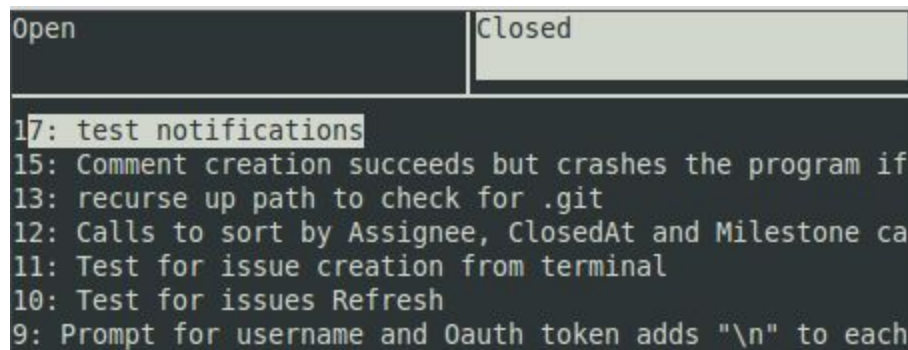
Open

Closed

17: test notifications
15: Comment creation succeeds but crashes the program if
13: recurse up path to check for .git
12: Calls to sort by Assignee, ClosedAt and Milestone ca
11: Test for issue creation from terminal
10: Test for issues Refresh
9: Prompt for username and Oauth token adds "\n" to each